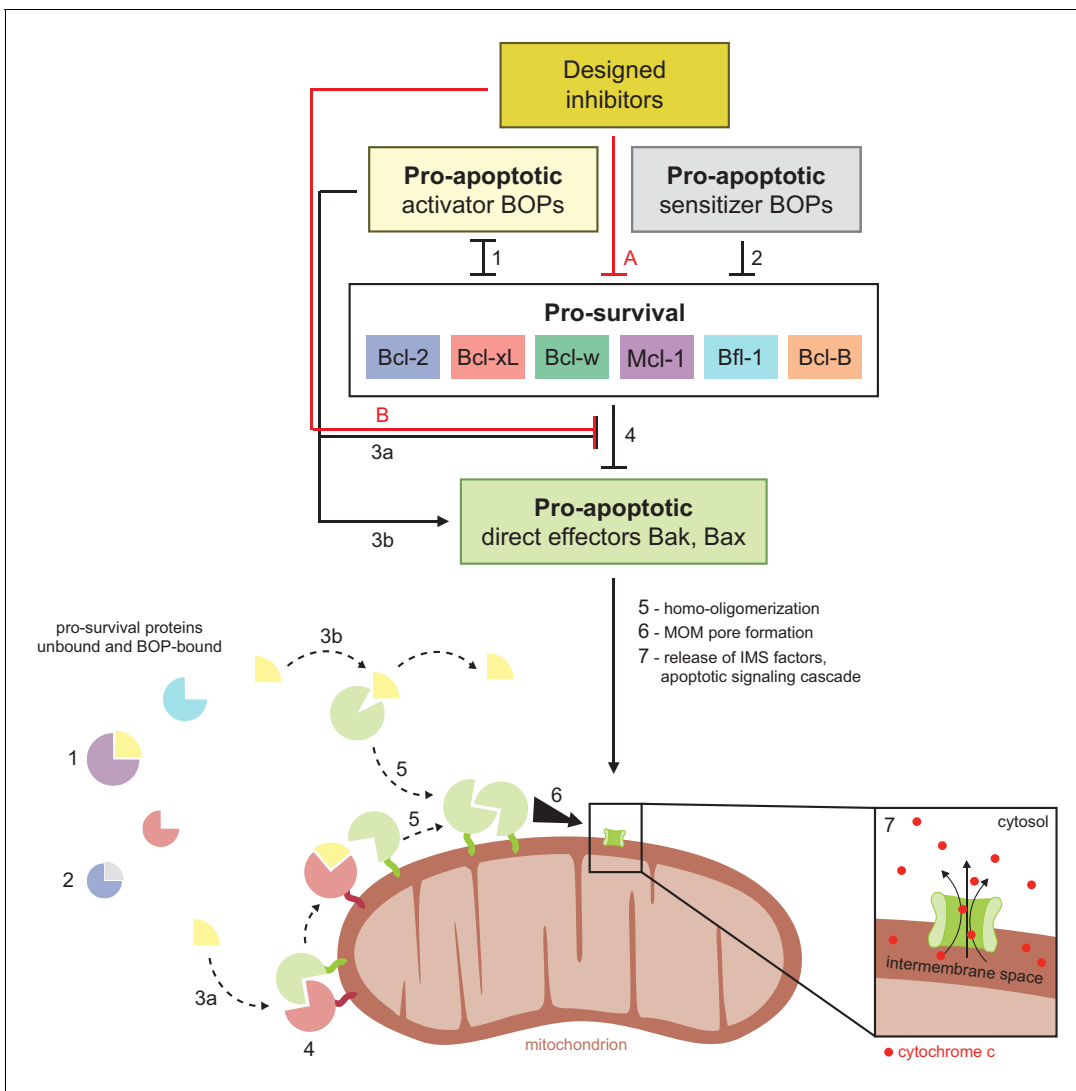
Designed inhibitors

Pro-apoptotic
activator BOPs

Pro-apoptotic
sensitizer BOPs

1

A

2

Pro-survival

Bcl-2 | Bcl-xL | Bcl-w | Mcl-1 | Bfl-1 | Bcl-B

B

4

3a

Pro-apoptotic
direct effectors Bak, Bax

3b

5 - homo-oligomerization
6 - MOM pore formation
7 - release of IMS factors, apoptotic signaling cascade

pro-survival proteins unbound and BOP-bound

3b

1

5

6

5

2

7

cytosol

intermembrane space

3a

4

mitochondrion

cytochrome c